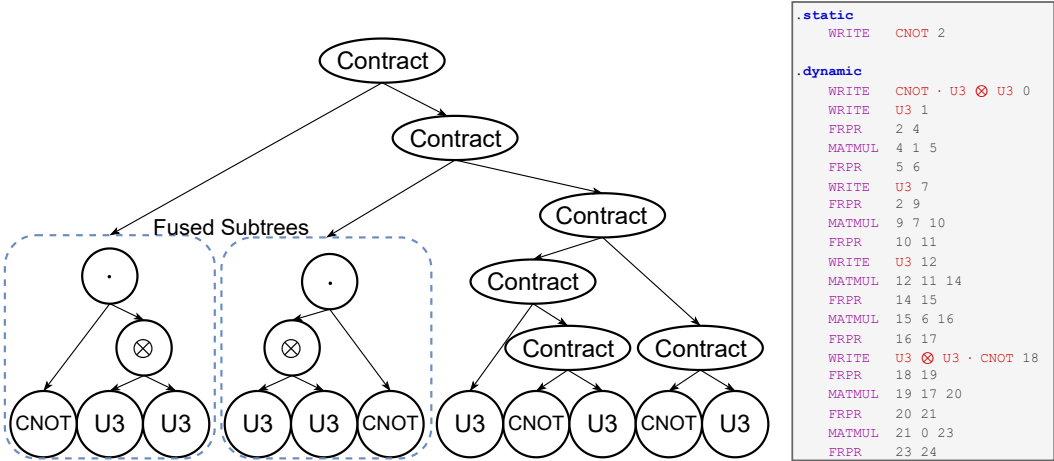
Contract
Contract
Fused Subtrees
Contract
$\cdot$
$\cdot$
Contract
$\otimes$
$\otimes$
Contract
Contract
CNOT U3 U3
U3 U3 CNOT
U3 CNOT U3 CNOT U3

.static
WRITE CNOT 2

.dynamic
WRITE CNOT · U3 $\otimes$ U3 0
WRITE U3 1
FRPR 2 4
MATMUL 4 1 5
FRPR 5 6
WRITE U3 7
FRPR 2 9
MATMUL 9 7 10
FRPR 10 11
WRITE U3 12
MATMUL 12 11 14
FRPR 14 15
MATMUL 15 6 16
FRPR 16 17
WRITE U3 $\otimes$ U3 · CNOT 18
FRPR 18 19
MATMUL 19 17 20
FRPR 20 21
MATMUL 21 0 23
FRPR 23 24